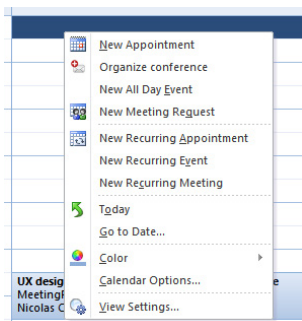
New Appointment
Organize conference
New All Day Event
New Meeting Request
New Recurring Appointment
New Recurring Event
New Recurring Meeting
Today
Go to Date...
Color
Calendar Options...
View Settings...

UX desig
Meeting
Nicolas C
e